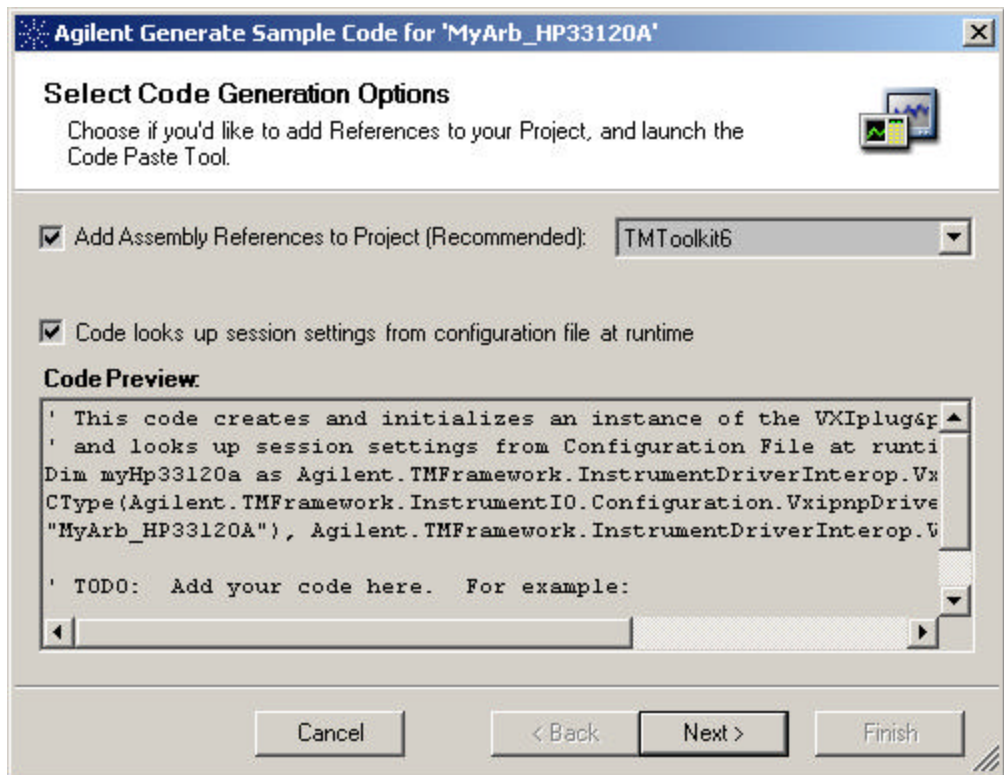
Agilent Generate Sample Code for 'MyArb_HP33120A'

Select Code Generation Options
Choose if you'd like to add References to your Project, and launch the Code Paste Tool.

Add Assembly References to Project (Recommended): TMToolkit6

Code looks up session settings from configuration file at runtime

Code Preview:
' This code creates and initializes an instance of the VXIplug&p
' and looks up session settings from Configuration File at runti
Dim myHp33120a as Agilent.TMFramework.InstrumentDriverInterop.Vx
CType(Agilent.TMFramework.InstrumentIO.Configuration.VxipnpDrive
"MyArb_HP33120A"), Agilent.TMFramework.InstrumentDriverInterop.V

' TODO: Add your code here. For example:

Cancel
< Back
Next >
Finish